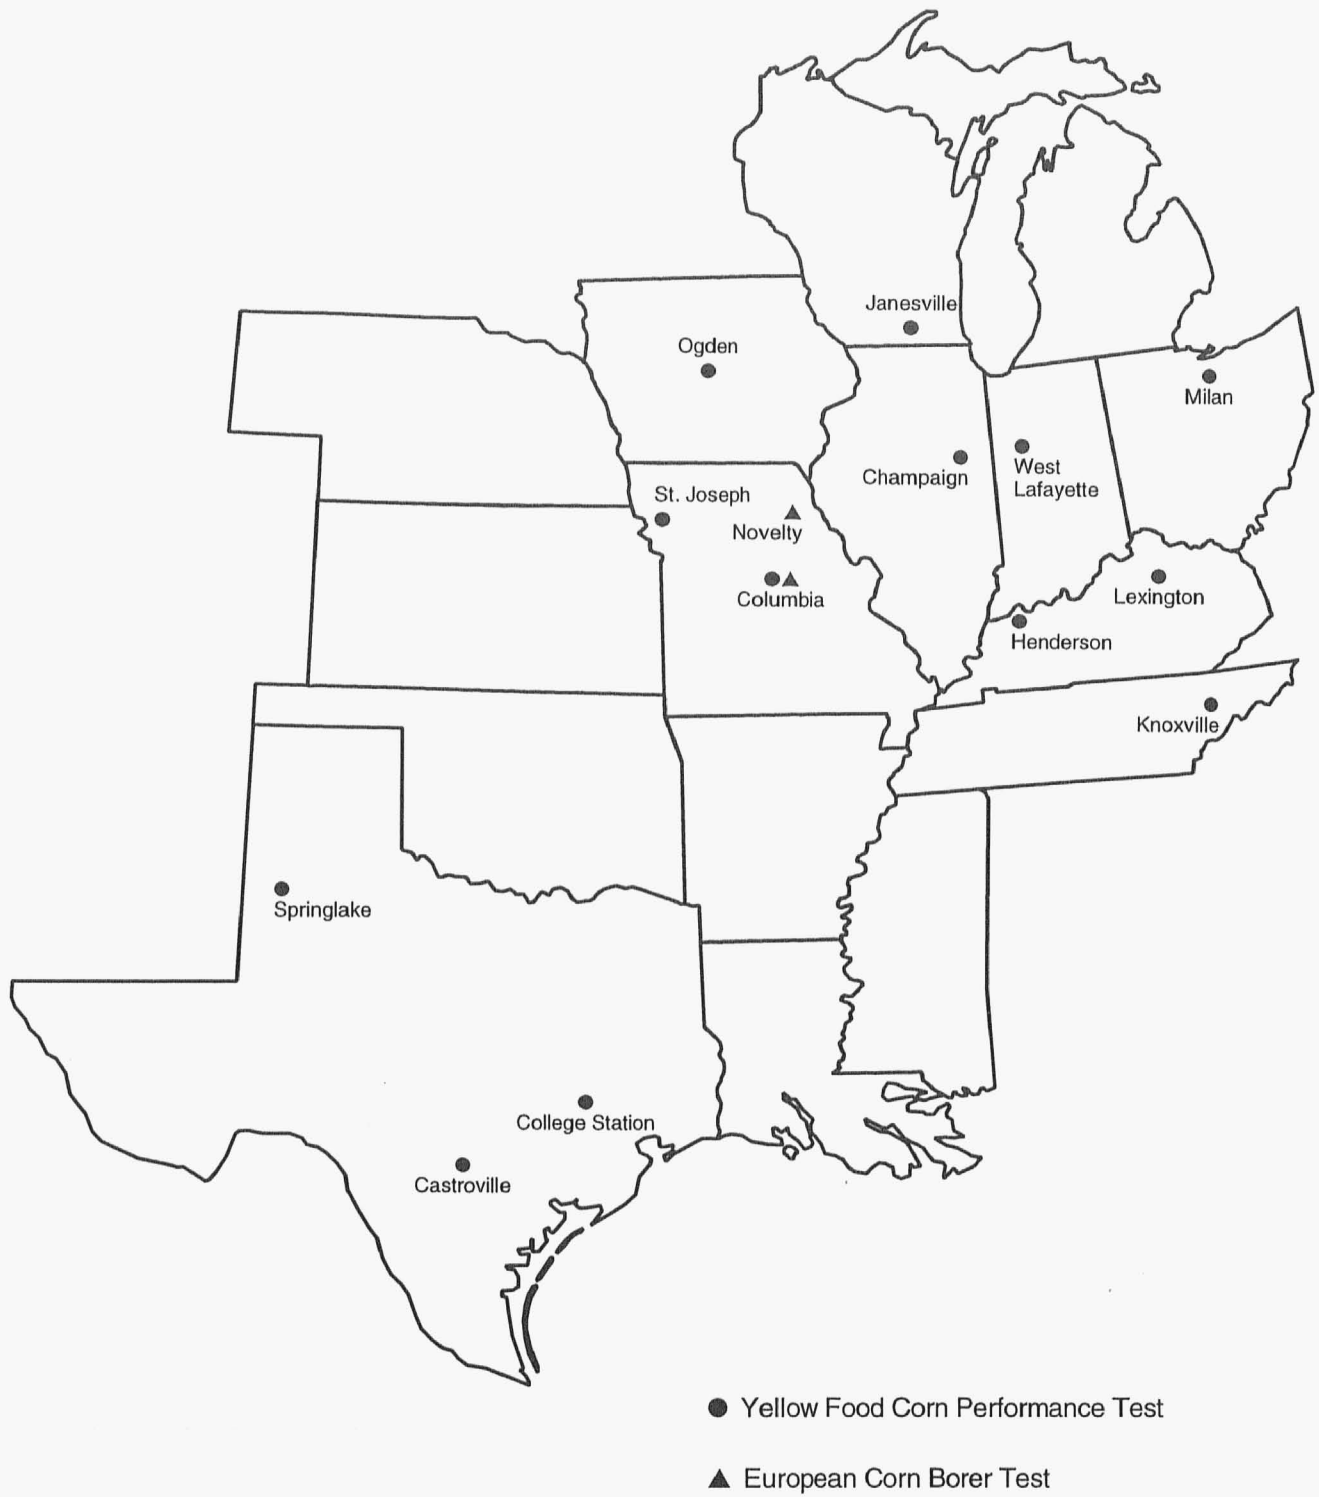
Janesville

Ogden

Milan

Champaign

West Lafayette

St. Joseph

Novelty

Columbia

Lexington

Henderson

Knoxville

Springlake

College Station

Castroville

● Yellow Food Corn Performance Test

▲ European Corn Borer Test